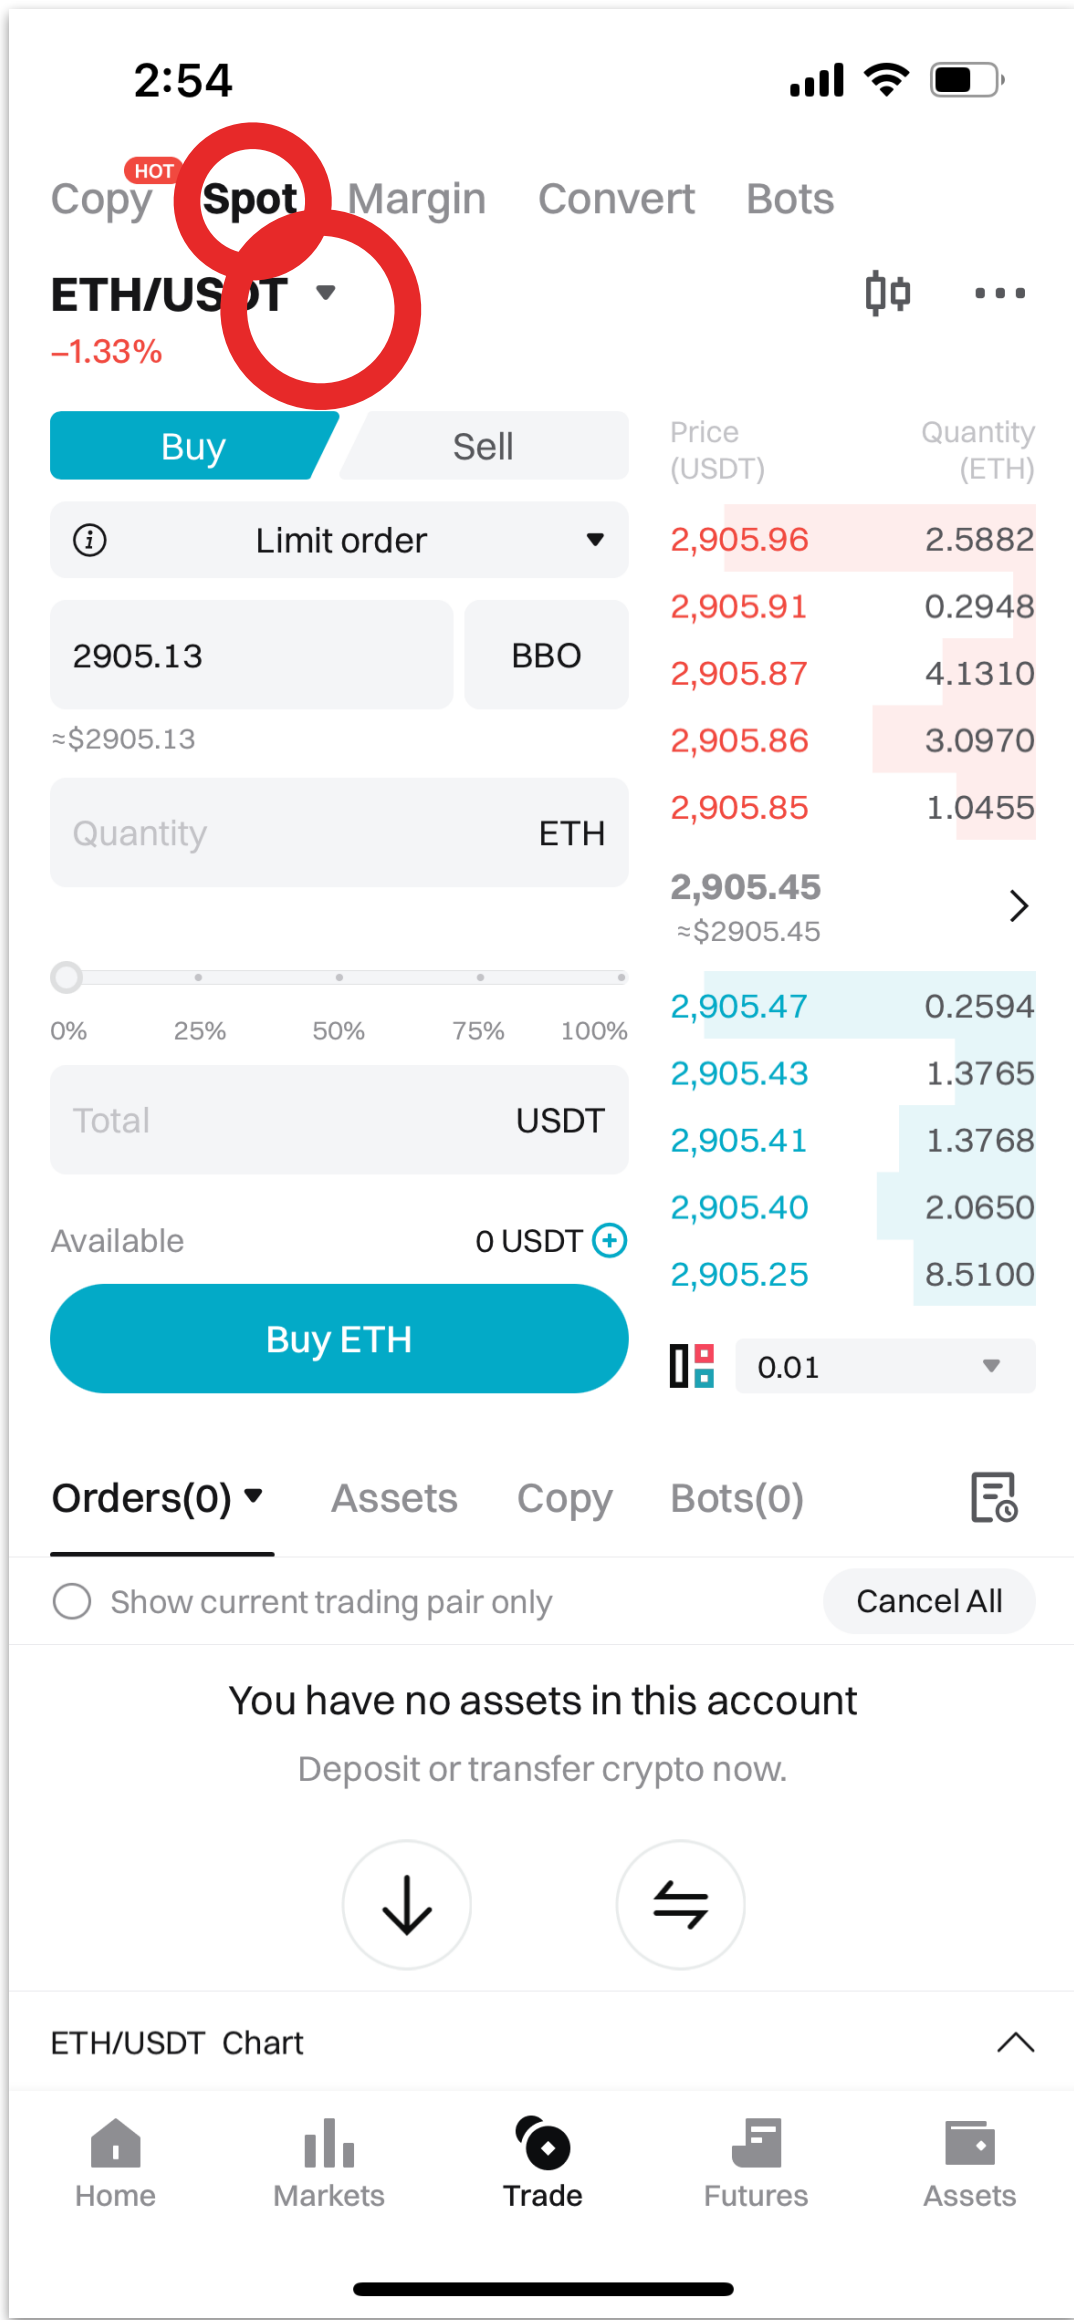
2:54

HOT
Copy Spot Margin Convert Bots

ETH/US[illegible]T
-1.33%

Buy Sell

Limit order

2905.13 BBO
≈$2905.13

Quantity ETH

0% 25% 50% 75% 100%

Total USDT

Available 0 USDT

Buy ETH

| Price (USDT) | Quantity (ETH) |
|---|---|
| 2,905.96 | 2.5882 |
| 2,905.91 | 0.2948 |
| 2,905.87 | 4.1310 |
| 2,905.86 | 3.0970 |
| 2,905.85 | 1.0455 |

2,905.45
≈$2905.45

| | |
|---|---|
| 2,905.47 | 0.2594 |
| 2,905.43 | 1.3765 |
| 2,905.41 | 1.3768 |
| 2,905.40 | 2.0650 |
| 2,905.25 | 8.5100 |

0.01

Orders(0) Assets Copy Bots(0)

Show current trading pair only
Cancel All

You have no assets in this account
Deposit or transfer crypto now.

ETH/USDT Chart

Home Markets Trade Futures Assets